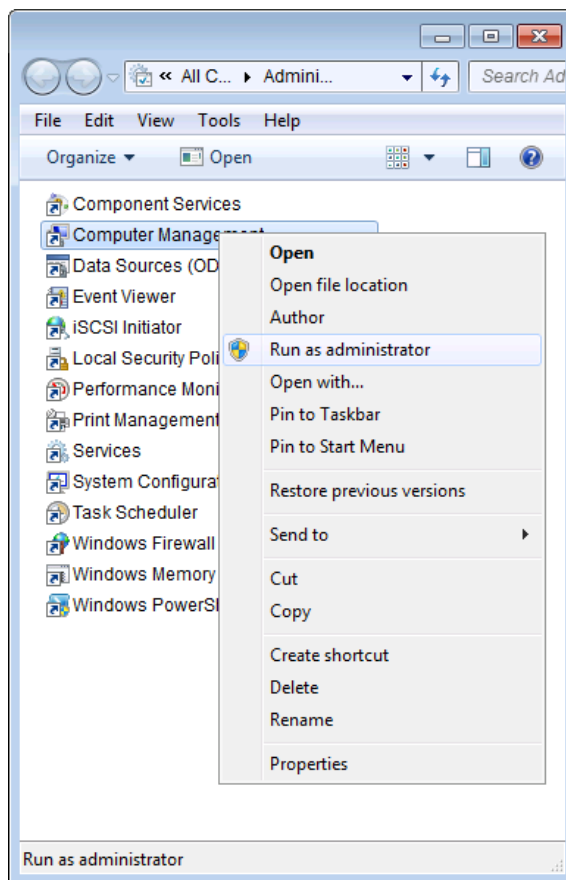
« All C... ▸ Admini...

Search Ad

File Edit View Tools Help

Organize ▾ Open

Component Services
Computer Management
Data Sources (OD
Event Viewer
iSCSI Initiator
Local Security Poli
Performance Moni
Print Management
Services
System Configurat
Task Scheduler
Windows Firewall
Windows Memory
Windows PowerSl

Open
Open file location
Author
Run as administrator
Open with...
Pin to Taskbar
Pin to Start Menu
Restore previous versions
Send to
Cut
Copy
Create shortcut
Delete
Rename
Properties

Run as administrator